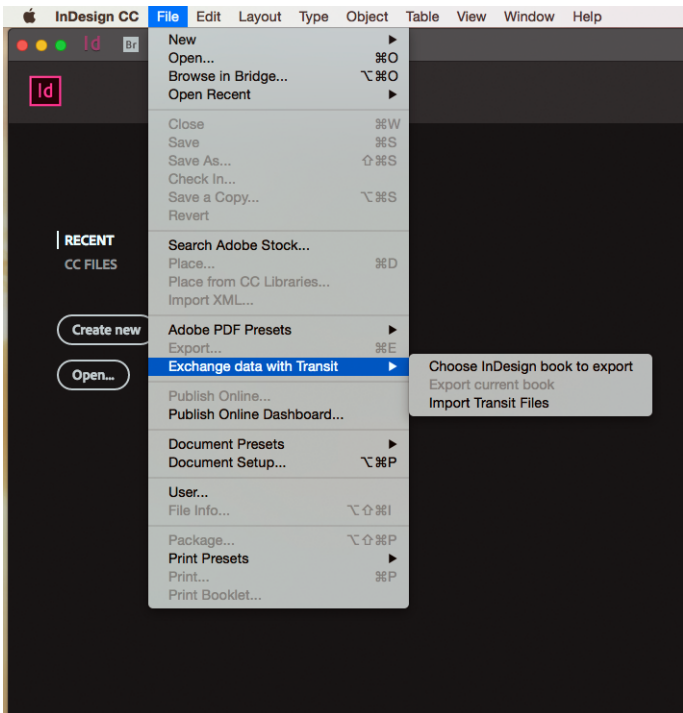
InDesign CC File Edit Layout Type Object Table View Window Help

Id Br

Id

RECENT
CC FILES

Create new
Open...

New ▶
Open... ⌘O
Browse in Bridge... ⌥⌘O
Open Recent ▶

Close ⌘W
Save ⌘S
Save As... ⇧⌘S
Check In...
Save a Copy... ⌥⌘S
Revert

Search Adobe Stock...
Place... ⌘D
Place from CC Libraries...
Import XML...

Adobe PDF Presets ▶
Export... ⌘E
Exchange data with Transit ▶

Publish Online...
Publish Online Dashboard...

Document Presets ▶
Document Setup... ⌥⌘P

User...
File Info... ⌥⇧⌘I

Package... ⌥⇧⌘P
Print Presets ▶
Print... ⌘P
Print Booklet...

Choose InDesign book to export
Export current book
Import Transit Files